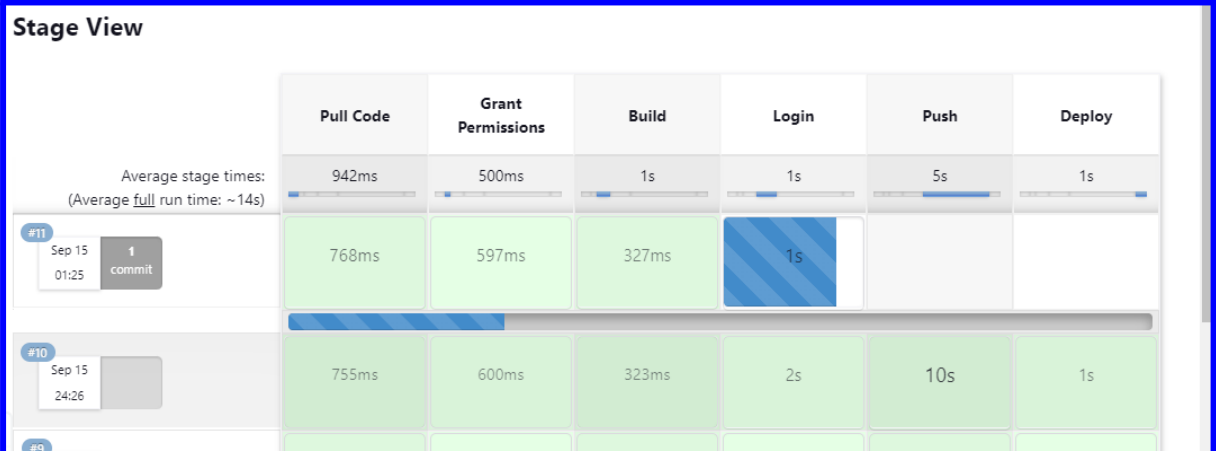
Stage View

| | Pull Code | Grant Permissions | Build | Login | Push | Deploy |
|---|---|---|---|---|---|---|
| Average stage times: (Average full run time: ~14s) | 942ms | 500ms | 1s | 1s | 5s | 1s |
| #11 Sep 15 01:25 1 commit | 768ms | 597ms | 327ms | 1s | | |
| #10 Sep 15 24:26 | 755ms | 600ms | 323ms | 2s | 10s | 1s |

#9